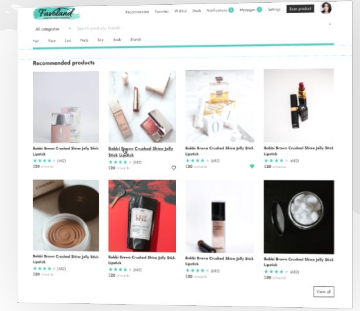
Fashland

Recommendation Favourites All offers Deals Notifications Messages Settings Earn product

All categories Search brands, models

Hair Face Eye Nails Skin Body Brands

Recommended products

Bobbi Brown Crushed Shine Jelly Stick Lipstick
(462)
12$

Bobbi Brown Crushed Shine Jelly Stick Lipstick
(462)
12$

Bobbi Brown Crushed Shine Jelly Stick Lipstick
(462)
12$

Bobbi Brown Crushed Shine Jelly Stick Lipstick
(462)
12$

Bobbi Brown Crushed Shine Jelly Stick Lipstick
(462)
12$

Bobbi Brown Crushed Shine Jelly Stick Lipstick
(462)
12$

Bobbi Brown Crushed Shine Jelly Stick Lipstick
(462)
12$

Bobbi Brown Crushed Shine Jelly Stick Lipstick
(462)
12$

View all